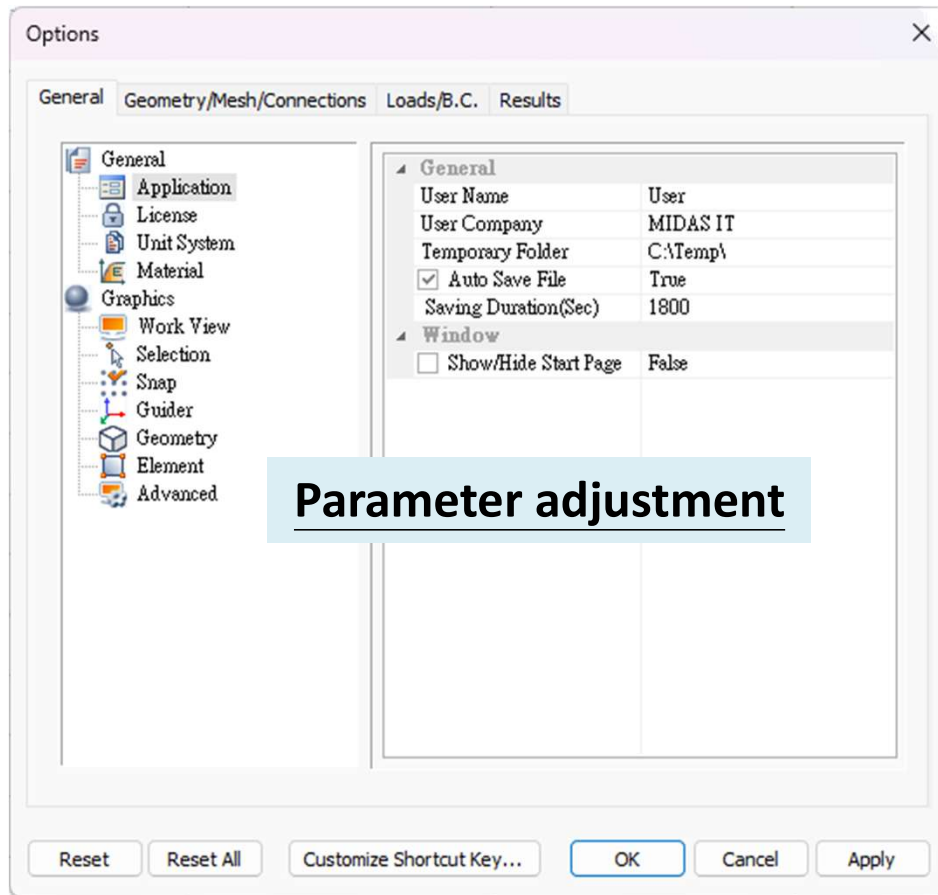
Options

General | Geometry/Mesh/Connections | Loads/B.C. | Results

General
Application
License
Unit System
Material
Graphics
Work View
Selection
Snap
Guider
Geometry
Element
Advanced

| General | |
|---|---|
| User Name | User |
| User Company | MIDAS IT |
| Temporary Folder | C:\Temp\ |
| Auto Save File | True |
| Saving Duration(Sec) | 1800 |
| Window | |
| Show/Hide Start Page | False |

Parameter adjustment

Reset | Reset All | Customize Shortcut Key... | OK | Cancel | Apply